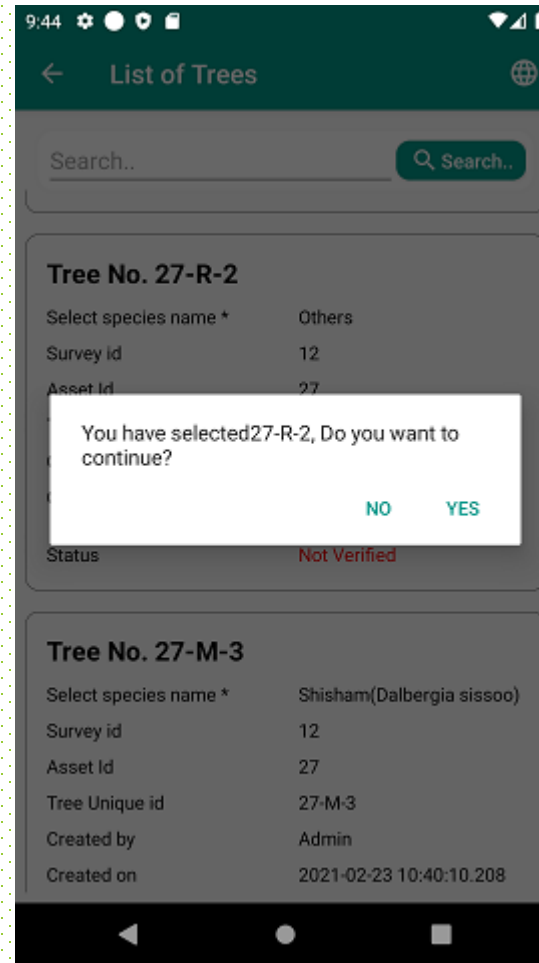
9:44

List of Trees

Search..

Search..

Tree No. 27-R-2

Select species name * Others

Survey id 12

Asset Id 27

You have selected27-R-2, Do you want to continue?

NO YES

Status Not Verified

Tree No. 27-M-3

| | |
|---|---|
| Select species name * | Shisham(Dalbergia sissoo) |
| Survey id | 12 |
| Asset Id | 27 |
| Tree Unique id | 27-M-3 |
| Created by | Admin |
| Created on | 2021-02-23 10:40:10.208 |